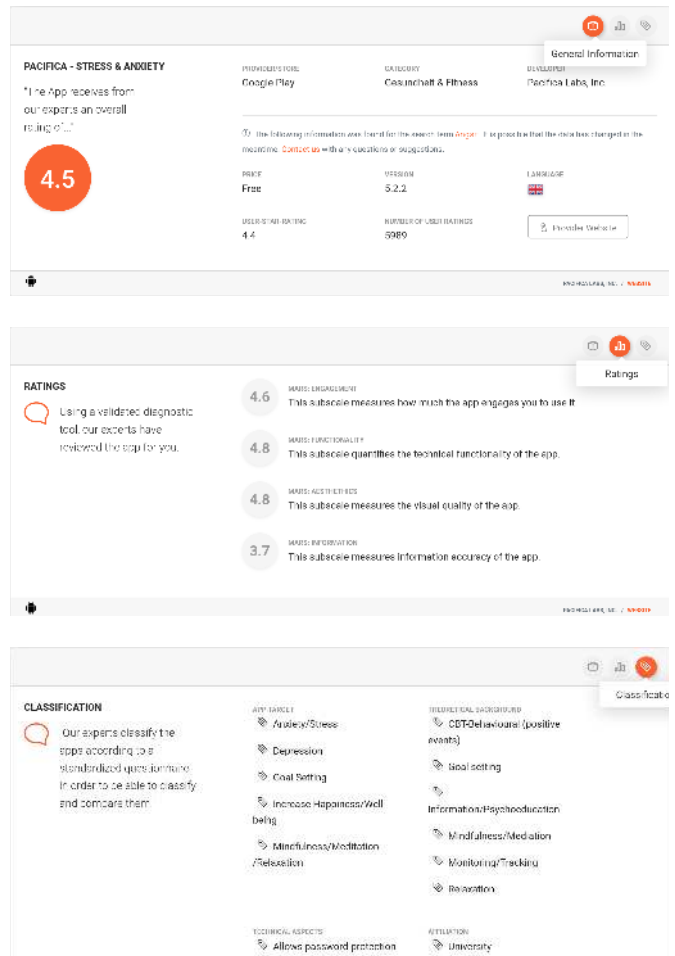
General Information

PACIFICA - STRESS & ANXIETY

"The App receives from our experts an overall rating of..."

4.5

PROVIDER/STORE
Google Play

CATEGORY
Gesundheit & Fitness

DEVELOPER
Pacifica Labs, Inc.

The following information was found for the search term Angst. It is possible that the data has changed in the meantime. Contact us with any questions or suggestions.

PRICE
Free

VERSION
5.2.2

LANGUAGE

USER STAR-RATING
4.4

NUMBER OF USER RATINGS
5989

Provider Website

PACIFICA LABS, INC. / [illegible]

Ratings

RATINGS

Using a validated diagnostic tool, our experts have reviewed the app for you.

4.6
MARS: ENGAGEMENT
This subscale measures how much the app engages you to use it.

4.8
MARS: FUNCTIONALITY
This subscale quantifies the technical functionality of the app.

4.8
MARS: AESTHETICS
This subscale measures the visual quality of the app.

3.7
MARS: INFORMATION
This subscale measures information accuracy of the app.

PACIFICA LABS, INC. / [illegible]

Classificatio

CLASSIFICATION

Our experts classify the apps according to a standardized questionnaire in order to be able to classify and compare them.

APP TARGET
Anxiety/Stress
Depression
Goal Setting
Increase Happiness/Well being
Mindfulness/Meditation /Relaxation

THEORETICAL BACKGROUND
CBT-Behavioural (positive events)
Goal setting
Information/Psychoeducation
Mindfulness/Mediation
Monitoring/Tracking
Relaxation

TECHNICAL ASPECTS
Allows password protection

AFFILIATION
University